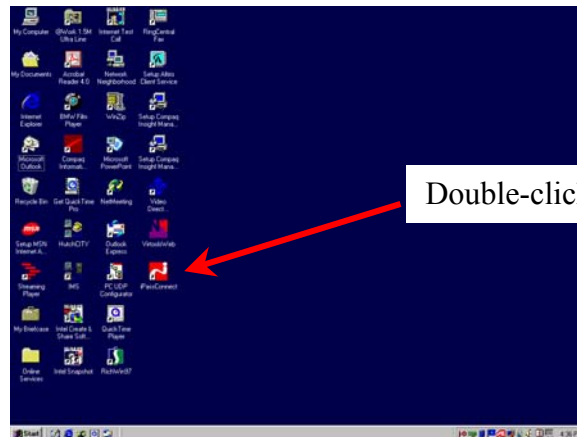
My Computer
@Work 1.5M Ultra Line
Internet Text Call
RingCentral Fax
My Documents
Acrobat Reader 4.0
Network Neighborhood
Setup Altiris Client Service
Internet Explorer
BMW Film Player
WinZip
Setup Compaq Insight Mana...
Microsoft Outlook
Compaq Informati...
Microsoft PowerPoint
Setup Compaq Insight Mana...
Recycle Bin
Get QuickTime Pro
NetMeeting
Video Direct...
Setup MSN Internet A...
HutchCITY
Outlook Express
VirtualsWeb
Streaming Player
IMS
PC UDP Configurator
iPassConnect
My Briefcase
Intel Create & Share Soft...
QuickTime Player
Online Services
Intel Snapshot
RichWin97

Double-clic

Start